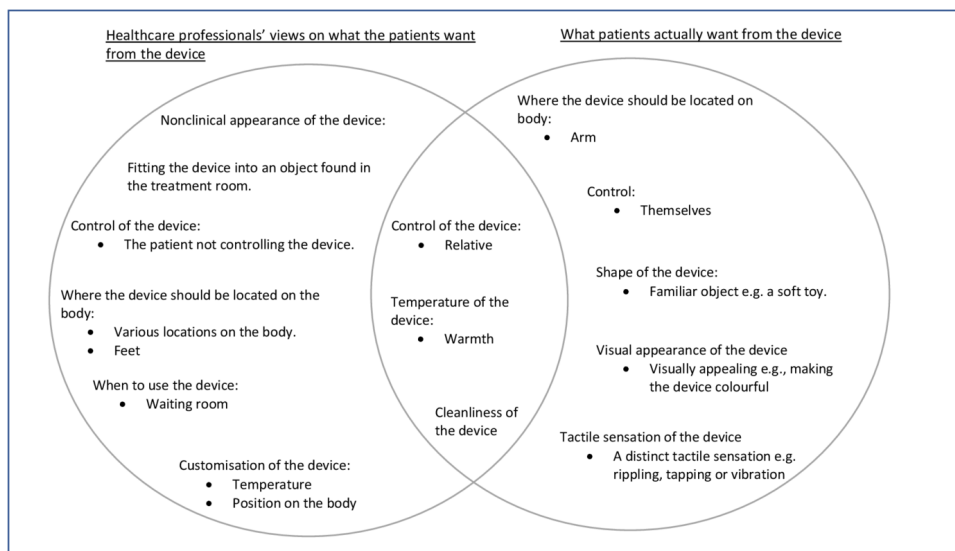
Healthcare professionals' views on what the patients want from the device

Nonclinical appearance of the device:

Fitting the device into an object found in the treatment room.

Control of the device:
- The patient not controlling the device.

Where the device should be located on the body:
- Various locations on the body.
- Feet

When to use the device:
- Waiting room

Customisation of the device:
- Temperature
- Position on the body

Control of the device:
- Relative

Temperature of the device:
- Warmth

Cleanliness of the device

What patients actually want from the device

Where the device should be located on body:
- Arm

Control:
- Themselves

Shape of the device:
- Familiar object e.g. a soft toy.

Visual appearance of the device
- Visually appealing e.g., making the device colourful

Tactile sensation of the device
- A distinct tactile sensation e.g. rippling, tapping or vibration